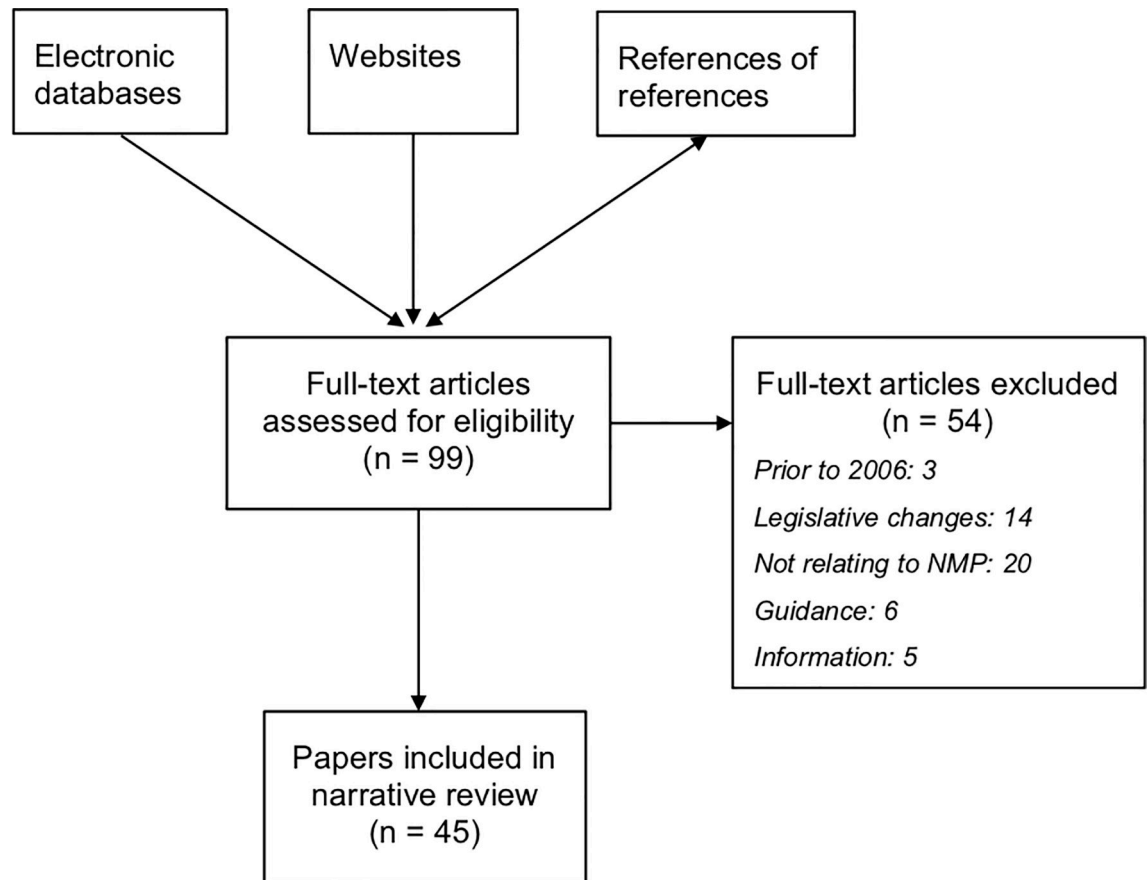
Electronic databases

Websites

References of references

Full-text articles assessed for eligibility (n = 99)

Full-text articles excluded (n = 54)

Prior to 2006: 3

Legislative changes: 14

Not relating to NMP: 20

Guidance: 6

Information: 5

Papers included in narrative review (n = 45)